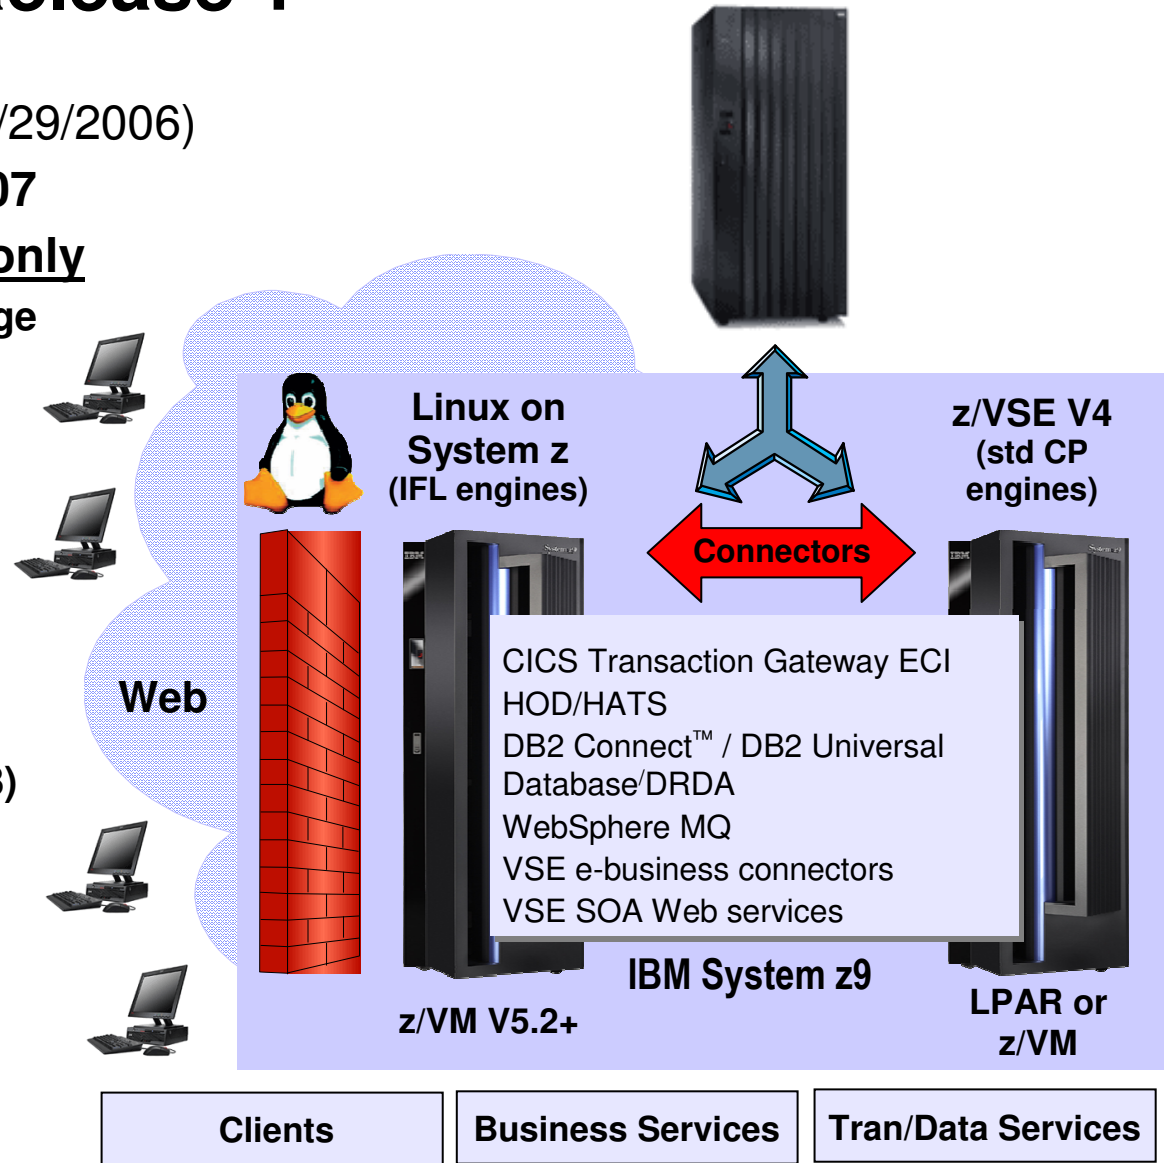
/29/2006)
07
only
ge

Web

3)

Linux on System z (IFL engines)

z/VSE V4 (std CP engines)

Connectors

CICS Transaction Gateway ECI
HOD/HATS
DB2 Connect™ / DB2 Universal Database/DRDA
WebSphere MQ
VSE e-business connectors
VSE SOA Web services

IBM System z9

z/VM V5.2+

LPAR or z/VM

| Clients | Business Services | Tran/Data Services |
|---|---|---|